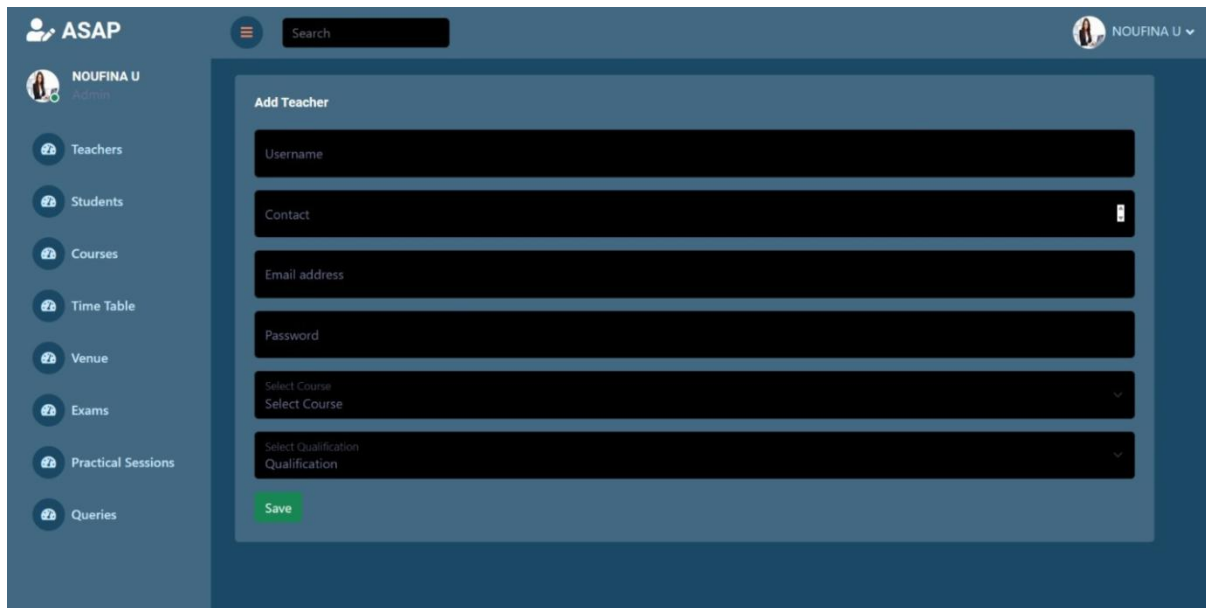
ASAP

Search

NOUFINA U

NOUFINA U
Admin

Teachers

Students

Courses

Time Table

Venue

Exams

Practical Sessions

Queries

Add Teacher

Username

Contact

Email address

Password

Select Course
Select Course

Select Qualification
Qualification

Save